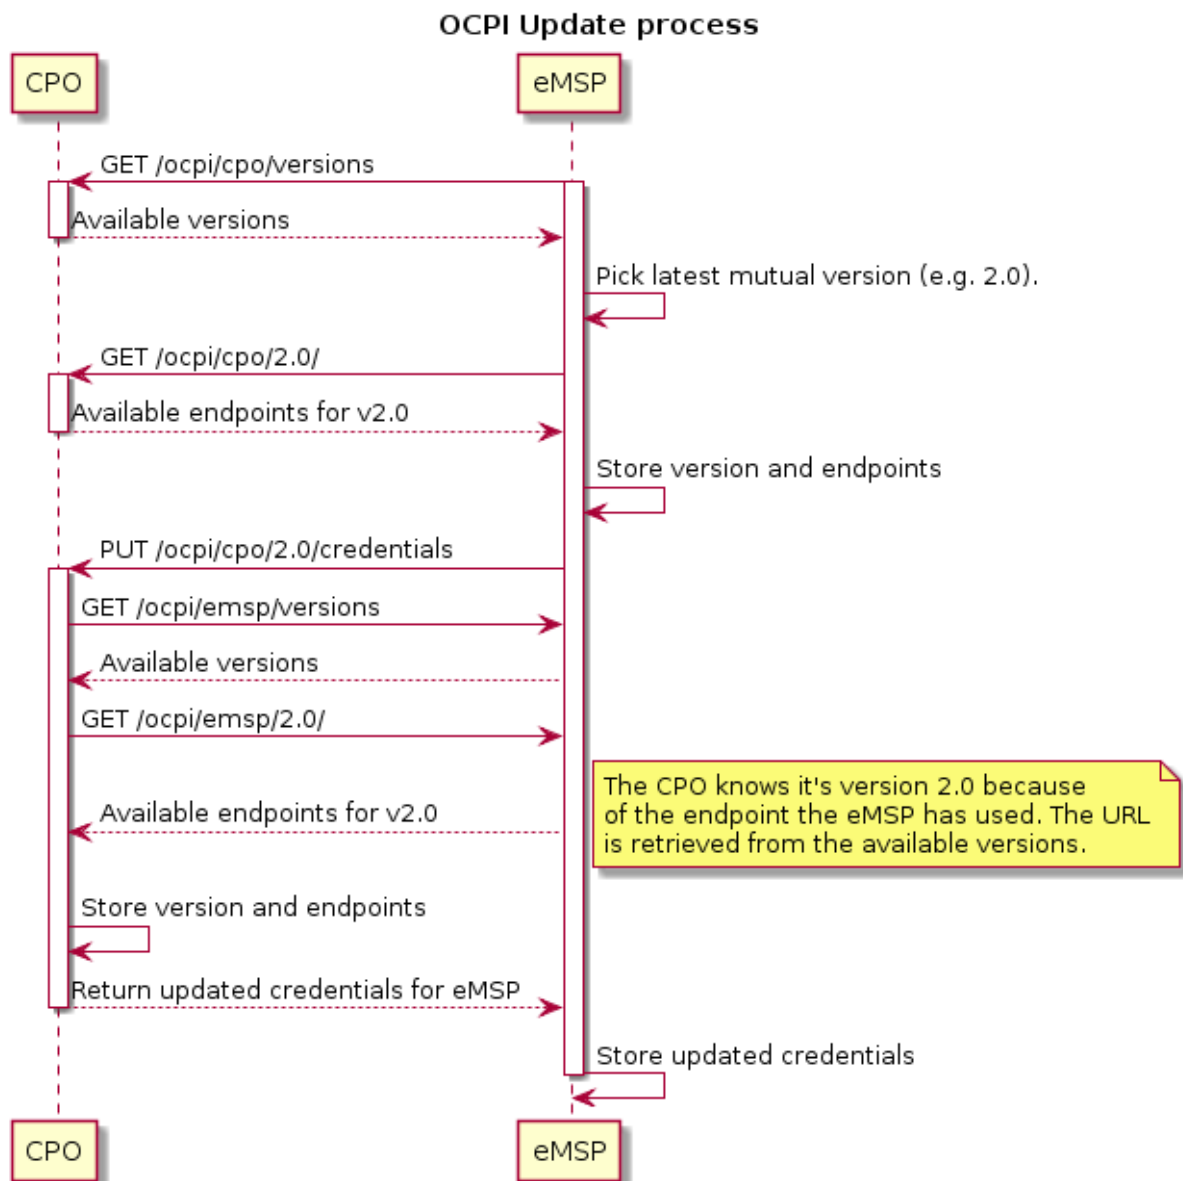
OCPI Update process

CPO

eMSP

GET /ocpi/cpo/versions

Available versions

Pick latest mutual version (e.g. 2.0).

GET /ocpi/cpo/2.0/

Available endpoints for v2.0

Store version and endpoints

PUT /ocpi/cpo/2.0/credentials

GET /ocpi/emsp/versions

Available versions

GET /ocpi/emsp/2.0/

Available endpoints for v2.0

The CPO knows it's version 2.0 because of the endpoint the eMSP has used. The URL is retrieved from the available versions.

Store version and endpoints

Return updated credentials for eMSP

Store updated credentials

CPO

eMSP